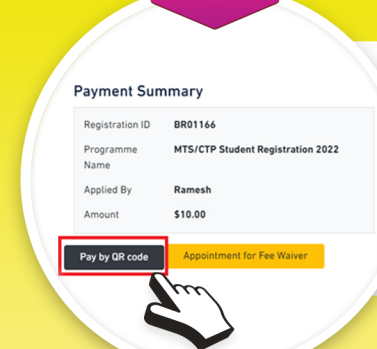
Payment Summary

| | |
|---|---|
| Registration ID | BR01166 |
| Programme Name | MTS/CTP Student Registration 2022 |
| Applied By | Ramesh |
| Amount | $10.00 |

Pay by QR code

Appointment for Fee Waiver